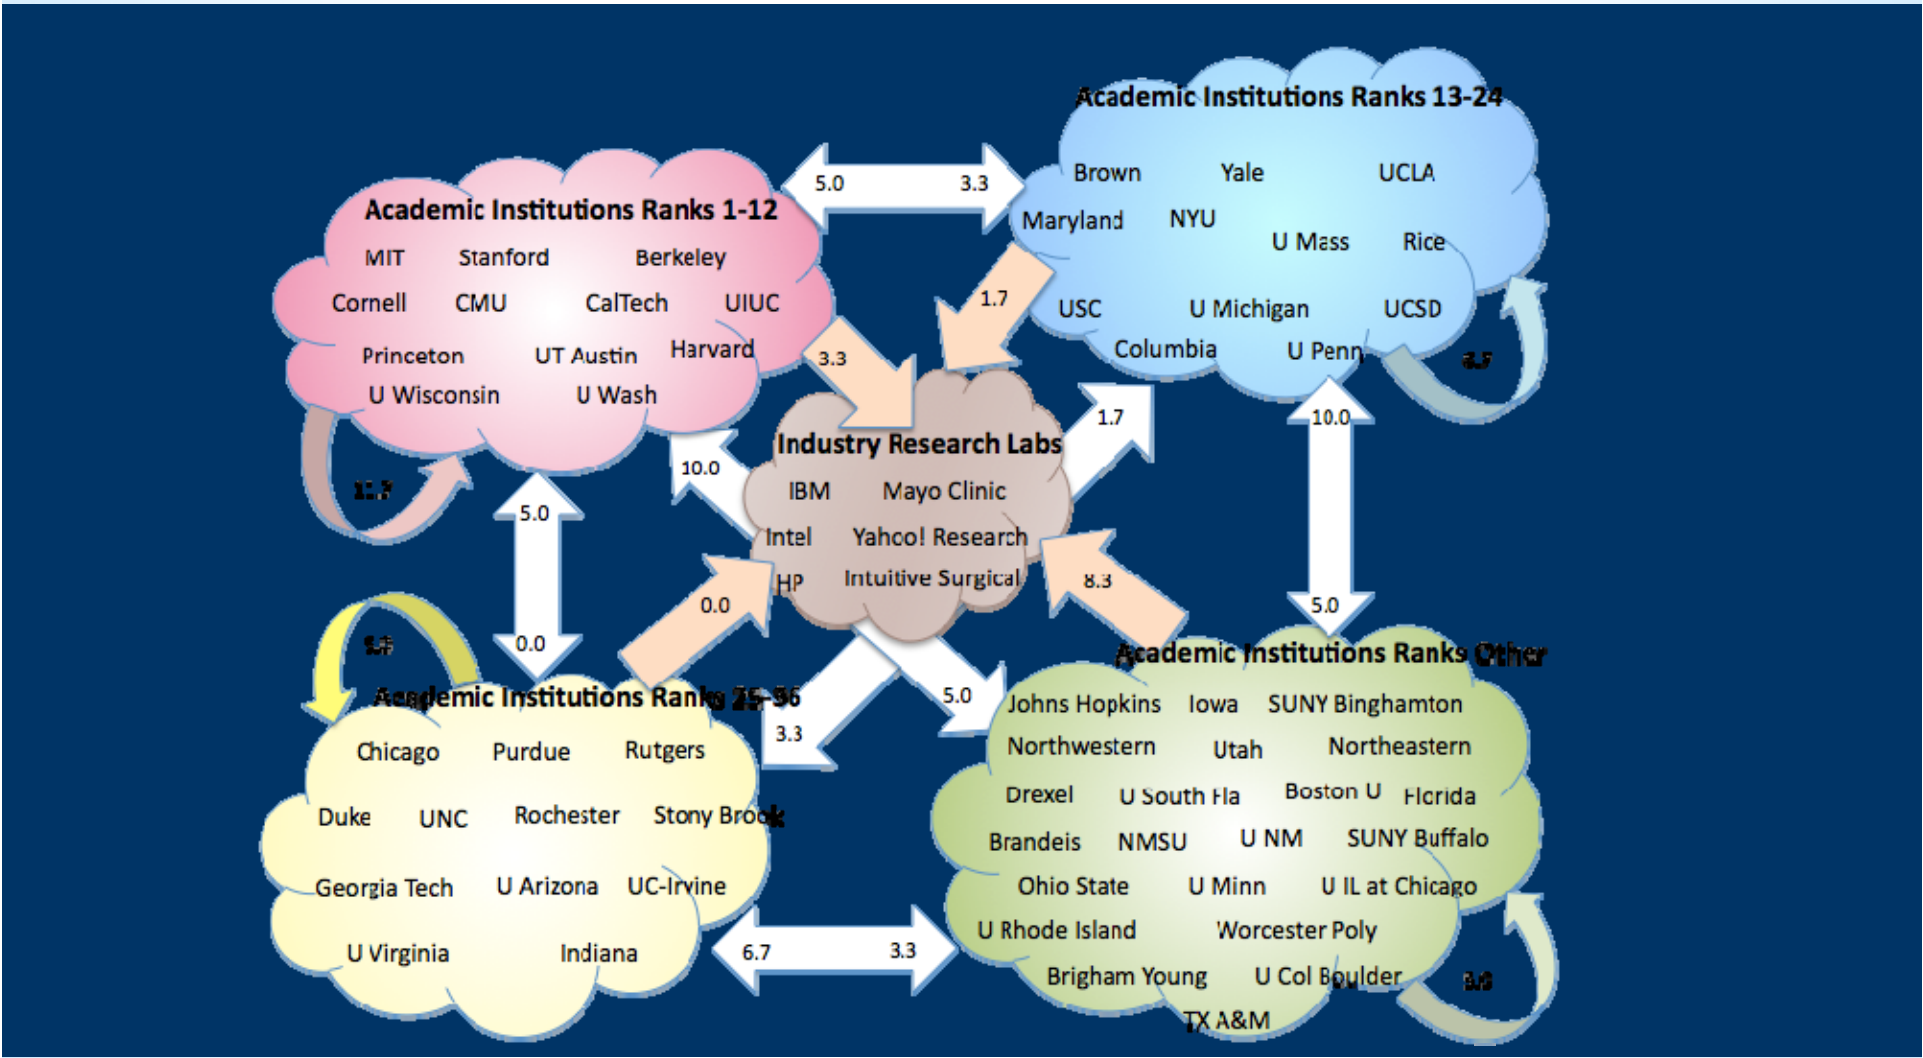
Academic Institutions Ranks 13-24
Brown Yale UCLA
Maryland NYU U Mass Rice
USC U Michigan UCSD
Columbia U Penn

5.0 3.3

Academic Institutions Ranks 1-12
MIT Stanford Berkeley
Cornell CMU CalTech UIUC
Princeton UT Austin Harvard
U Wisconsin U Wash

1.7
3.3
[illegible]
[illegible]

Industry Research Labs
IBM Mayo Clinic
Intel Yahoo! Research
HP Intuitive Surgical

10.0
1.7
10.0
5.0
0.0
0.0
8.3
5.0
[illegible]

Academic Institutions Ranks Other
Johns Hopkins Iowa SUNY Binghamton
Northwestern Utah Northeastern
Drexel U South Fla Boston U Florida
Brandeis NMSU U NM SUNY Buffalo
Ohio State U Minn U IL at Chicago
U Rhode Island Worcester Poly
Brigham Young U Col Boulder
TX A&M

5.0
3.3

Academic Institutions Ranks 25-36
Chicago Purdue Rutgers
Duke UNC Rochester Stony Brook
Georgia Tech U Arizona UC-Irvine
U Virginia Indiana

6.7 3.3
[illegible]